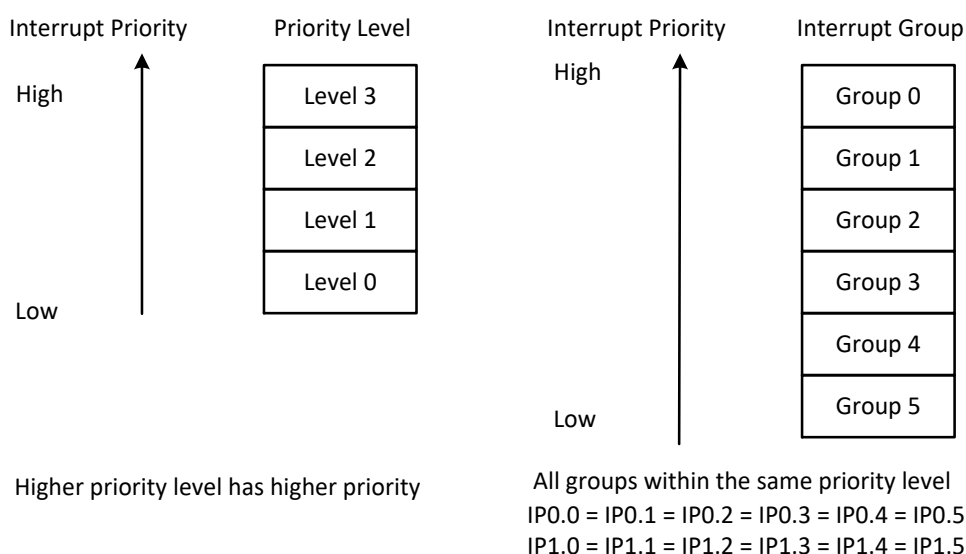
Interrupt Priority

High

Low

Priority Level

Level 3

Level 2

Level 1

Level 0

Higher priority level has higher priority

Interrupt Priority

High

Low

Interrupt Group

Group 0

Group 1

Group 2

Group 3

Group 4

Group 5

All groups within the same priority level
IP0.0 = IP0.1 = IP0.2 = IP0.3 = IP0.4 = IP0.5
IP1.0 = IP1.1 = IP1.2 = IP1.3 = IP1.4 = IP1.5